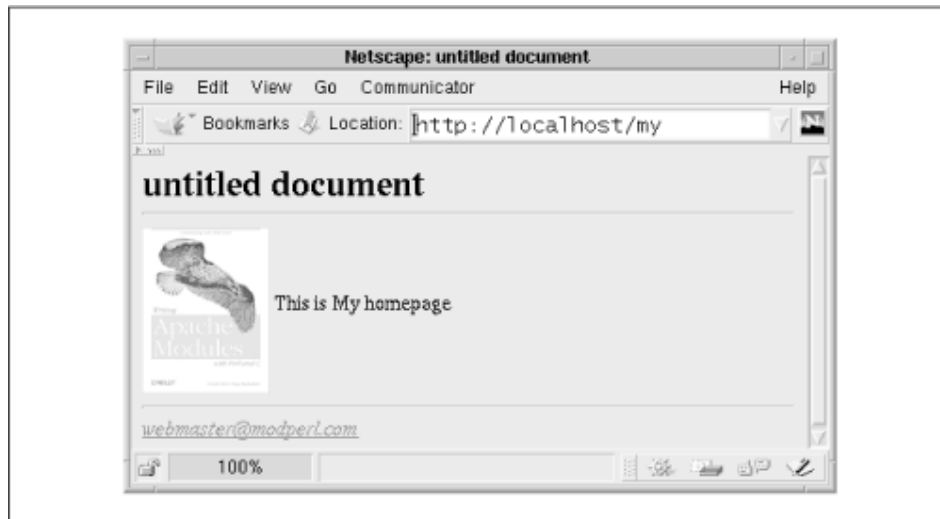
Netscape: untitled document

File Edit View Go Communicator Help

Bookmarks Location: http://localhost/my

untitled document

Apache Modules

O'REILLY

This is My homepage

webmaster@modperl.com

100%